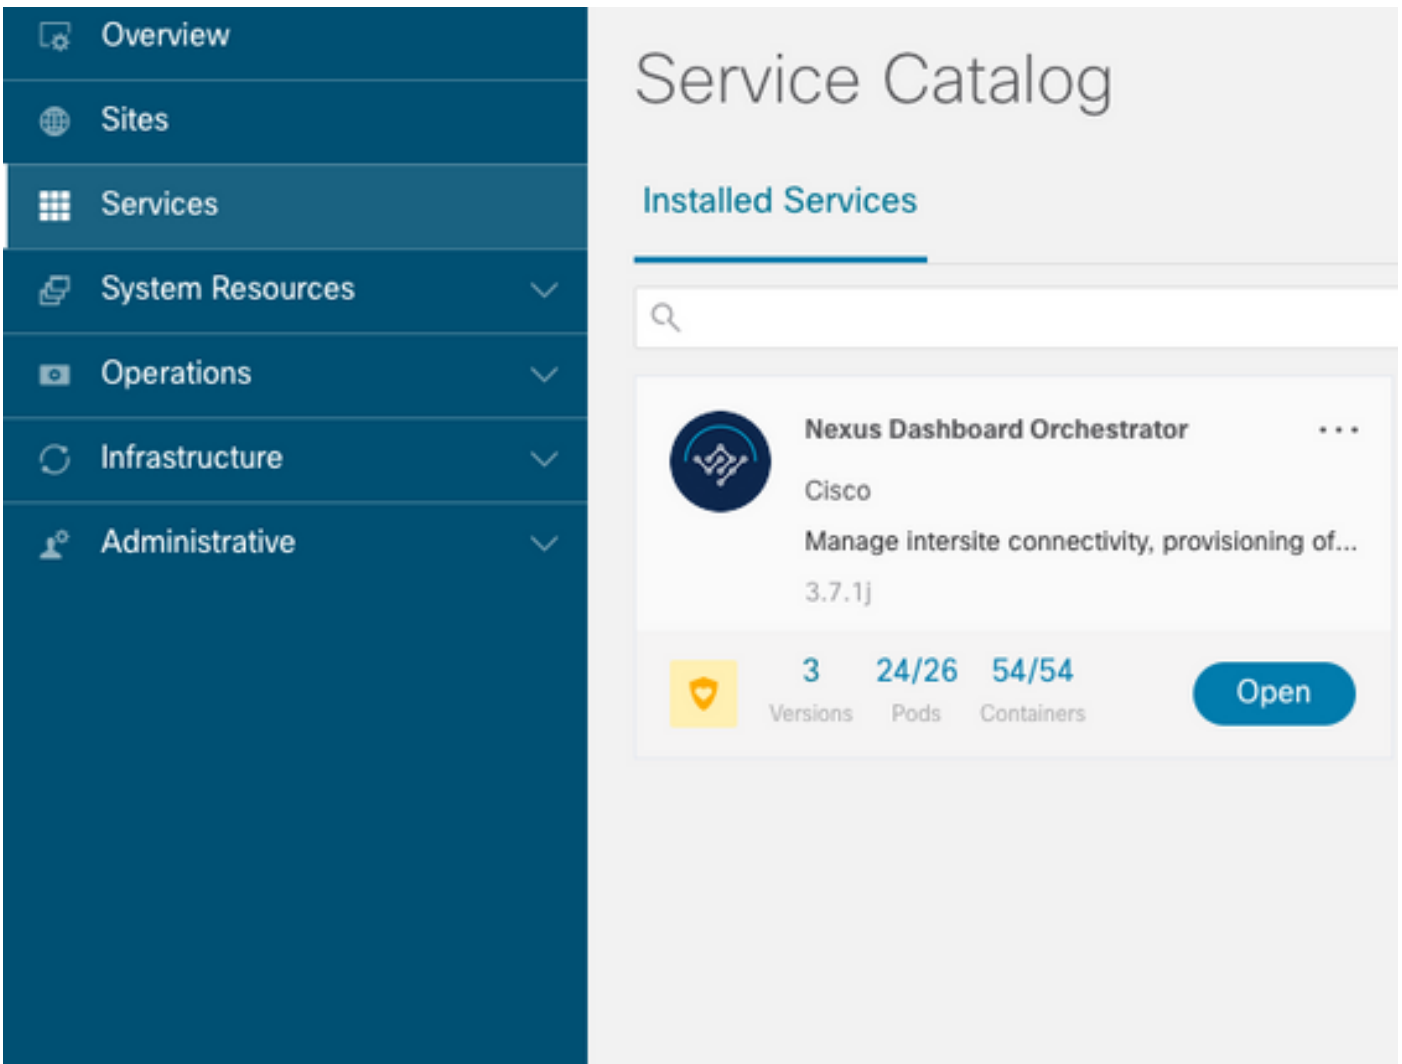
Overview

Sites

Services

System Resources

Operations

Infrastructure

Administrative

Service Catalog

Installed Services

Nexus Dashboard Orchestrator

Cisco

Manage intersite connectivity, provisioning of...

3.7.1j

3
Versions

24/26
Pods

54/54
Containers

Open